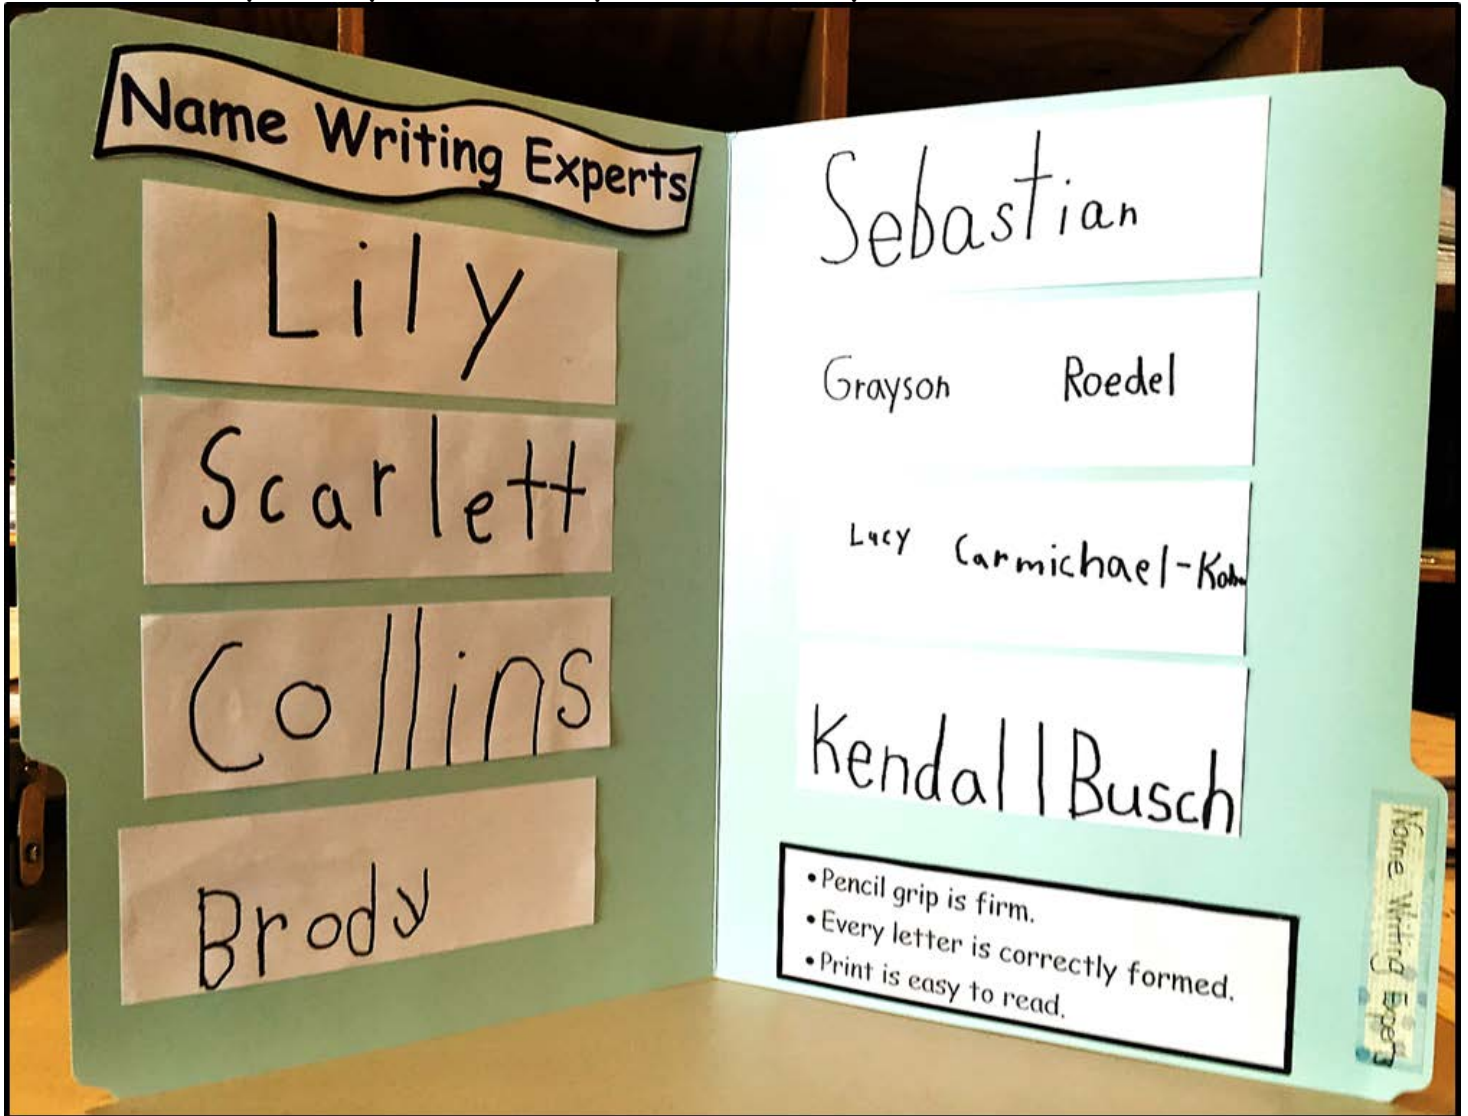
Name Writing Experts

Lily

Scarlett

Collins

Brody

Sebastian

Grayson Roedel

Lucy Carmichael-Ko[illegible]

Kendall Busch

• Pencil grip is firm.
• Every letter is correctly formed.
• Print is easy to read.

Name Writing Experts